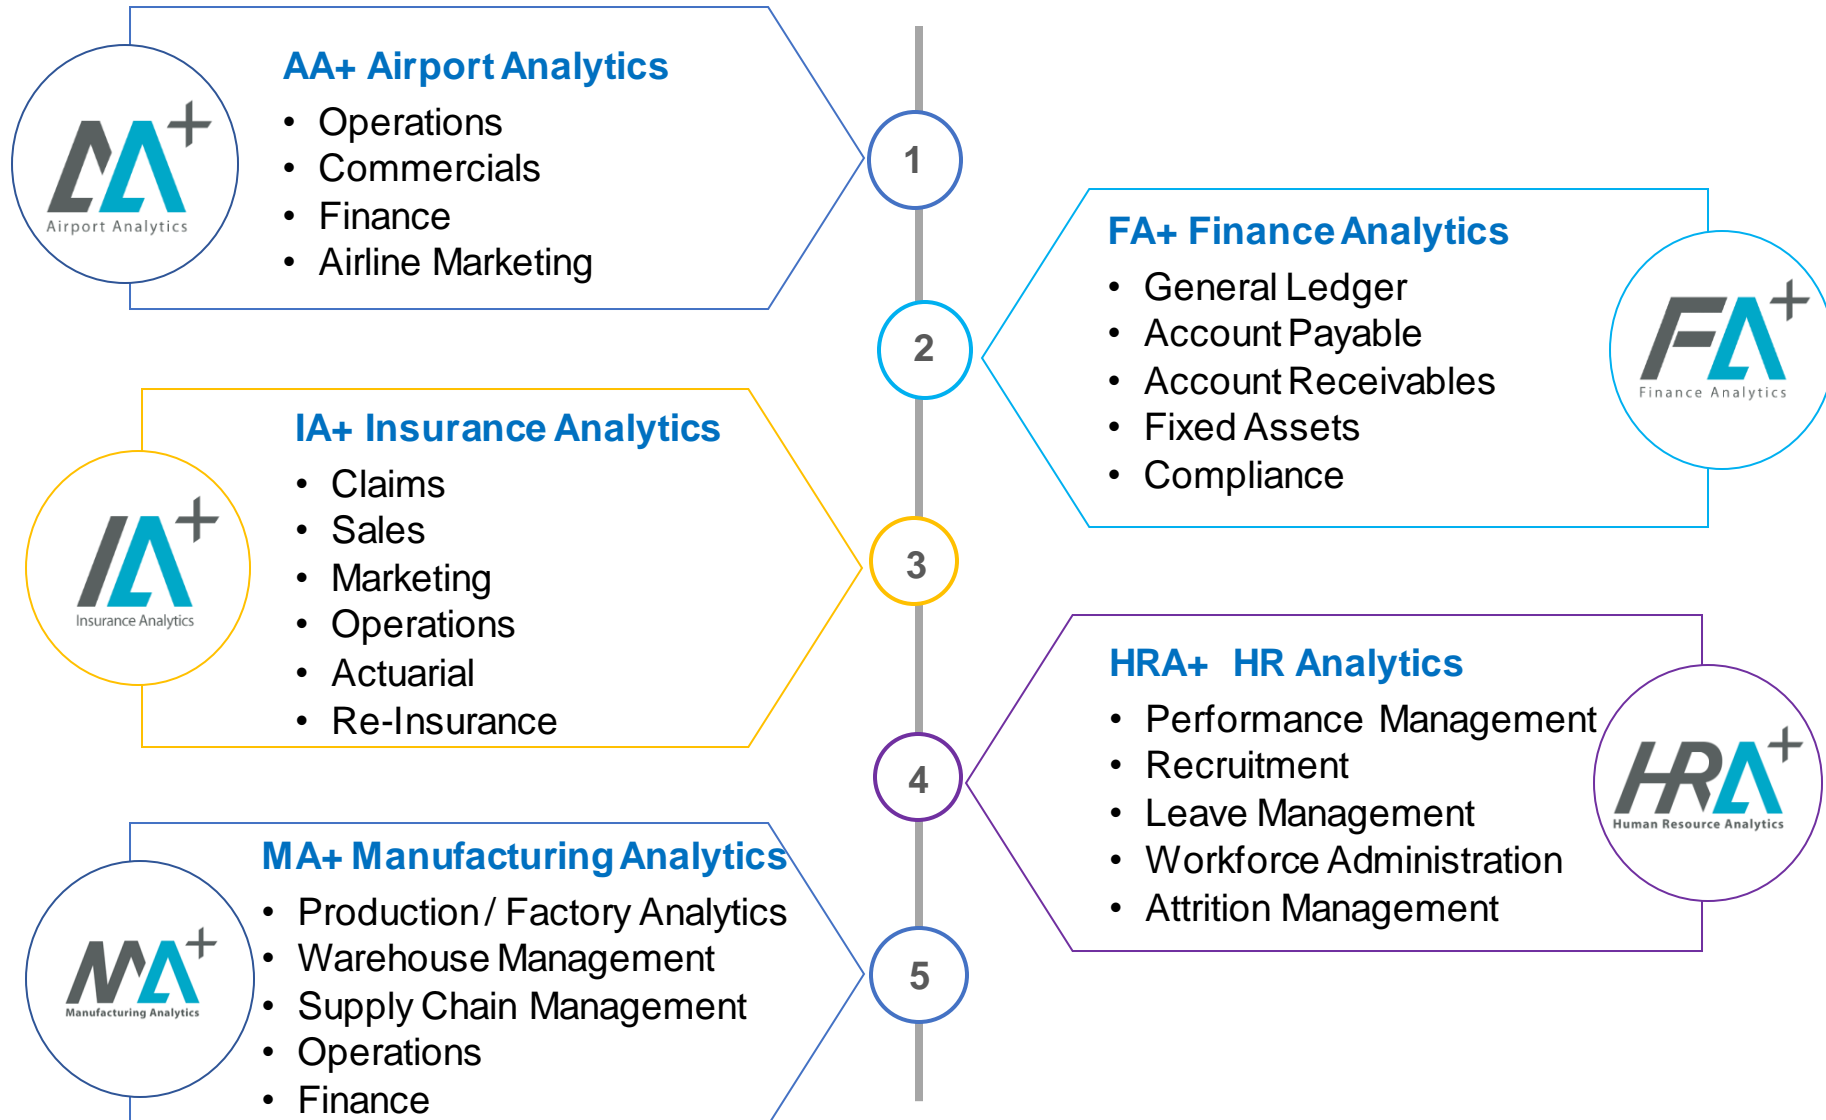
AA+ Airport Analytics

Airport Analytics

- Operations
- Commercials
- Finance
- Airline Marketing

1

FA+ Finance Analytics

- General Ledger
- Account Payable
- Account Receivables
- Fixed Assets
- Compliance

Finance Analytics

2

IA+ Insurance Analytics

Insurance Analytics

- Claims
- Sales
- Marketing
- Operations
- Actuarial
- Re-Insurance

3

HRA+ HR Analytics

- Performance Management
- Recruitment
- Leave Management
- Workforce Administration
- Attrition Management

Human Resource Analytics

4

MA+ Manufacturing Analytics

Manufacturing Analytics

- Production / Factory Analytics
- Warehouse Management
- Supply Chain Management
- Operations
- Finance

5